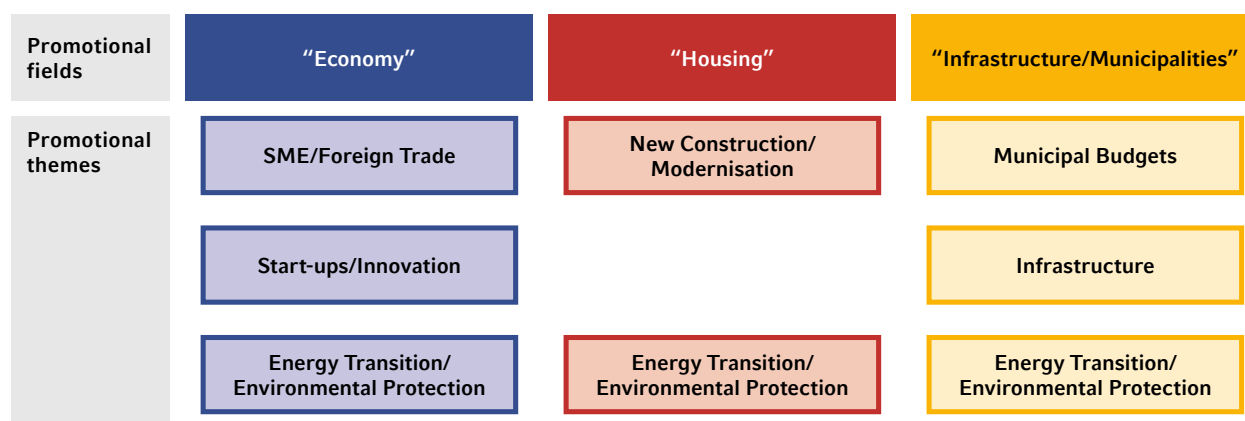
| Promotional fields | “Economy” | “Housing” | “Infrastructure/Municipalities” |
|---|---|---|---|
| Promotional themes | SME/Foreign Trade | New Construction/ Modernisation | Municipal Budgets |
| | Start-ups/Innovation | | Infrastructure |
| | Energy Transition/ Environmental Protection | Energy Transition/ Environmental Protection | Energy Transition/ Environmental Protection |